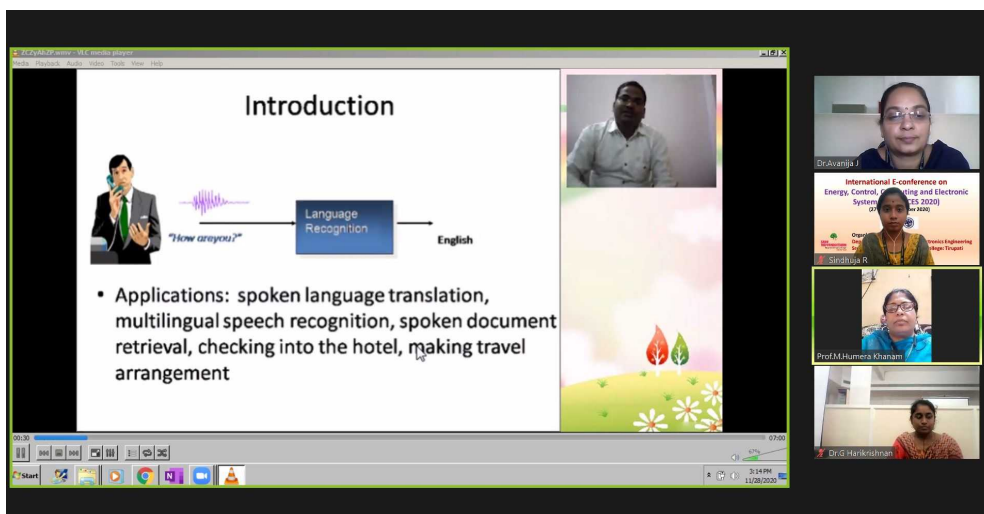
ZCZyAhZP.wmv - VLC media player

Media Playback Audio Video Tools View Help

Introduction

"How areyou?"

Language Recognition

English

• Applications: spoken language translation, multilingual speech recognition, spoken document retrieval, checking into the hotel, making travel arrangement

00:30

07:00

Start

3:14 PM
11/28/2020

Dr.Avanija J

International E-conference on Energy, Control, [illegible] and Electronic System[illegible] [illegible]CES 2020)

Sindhuja R

Prof.M.Humera Khanam

Dr.G Harikrishnan